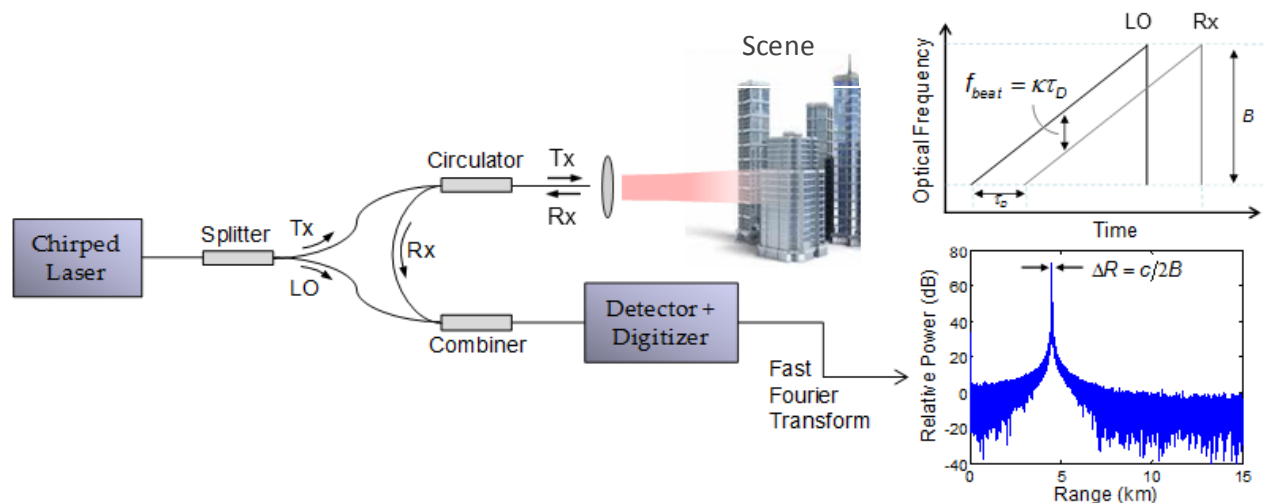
Scene

LO Rx

Optical Frequency

$f_{beat} = \kappa\tau_D$

$B$

$\tau_D$

Time

Circulator

Tx

Rx

Chirped Laser

Splitter

Tx

LO

Rx

Combiner

Detector + Digitizer

Fast Fourier Transform

$\Delta R = c/2B$

Relative Power (dB)

80
60
40
20
0
-20
-40

0 5 10 15

Range (km)